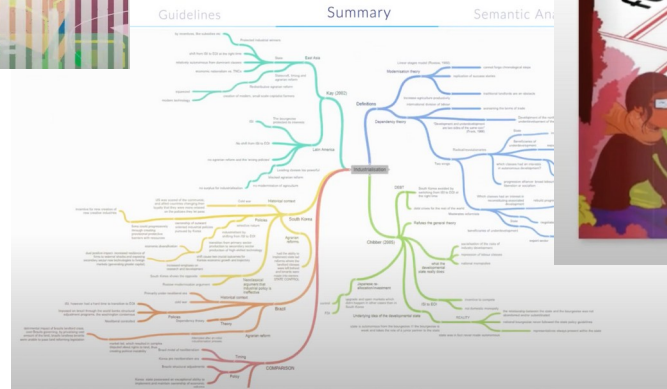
Guidelines

Summary

Semantic Ana

Industrialization

Kay (2002)

East Asia

Latin America

Definitions

Modernization theory

Dependency theory

Chilcote (2003)

South Korea

Brazil

COMPARISON

Timing

Historical context

Policies

Agrarian reform

Theory

Agrarian reform

Historical context

Policies

Theory

Neoclassical arguments had influential policy is ineffective

Rethink the general theory

What the developmental state really does

Underlying idea of the developmental state

Is NIC?

Dependency theory

Modernization theory

Latin America